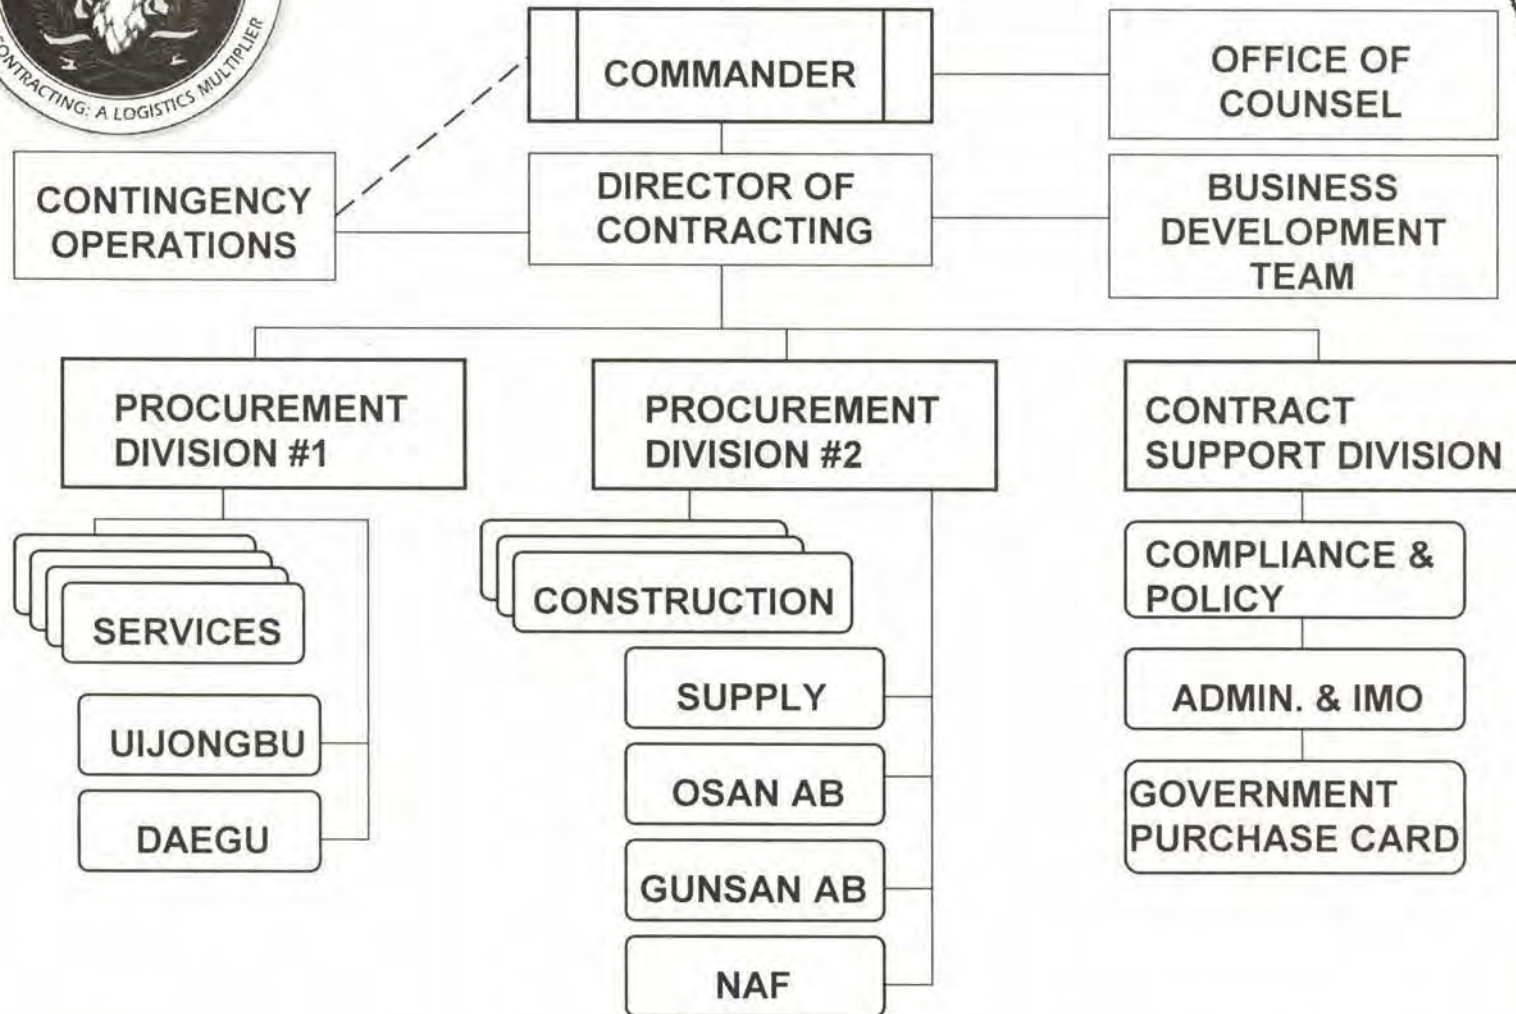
CONTRACTING: A LOGISTICS MULTIPLIER

COMMANDER

OFFICE OF COUNSEL

CONTINGENCY OPERATIONS

DIRECTOR OF CONTRACTING

BUSINESS DEVELOPMENT TEAM

PROCUREMENT DIVISION #1

PROCUREMENT DIVISION #2

CONTRACT SUPPORT DIVISION

SERVICES

UIJONGBU

DAEGU

CONSTRUCTION

SUPPLY

OSAN AB

GUNSAN AB

NAF

COMPLIANCE & POLICY

ADMIN. & IMO

GOVERNMENT PURCHASE CARD